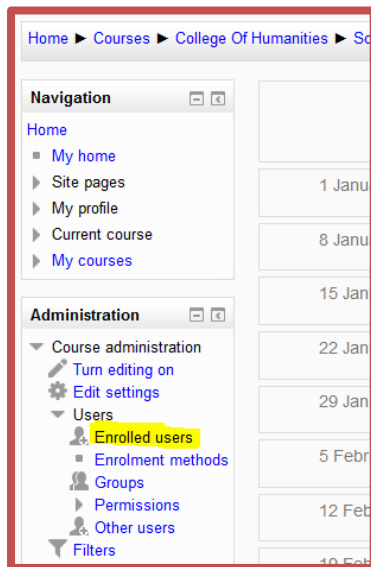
Home ► Courses ► College Of Humanities ► Sc

Navigation

Home
My home
Site pages
My profile
Current course
My courses

Administration

Course administration
Turn editing on
Edit settings
Users
Enrolled users
Enrolment methods
Groups
Permissions
Other users
Filters

1 Janu
8 Janu
15 Jan
22 Jan
29 Jan
5 Febr
12 Feb
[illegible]